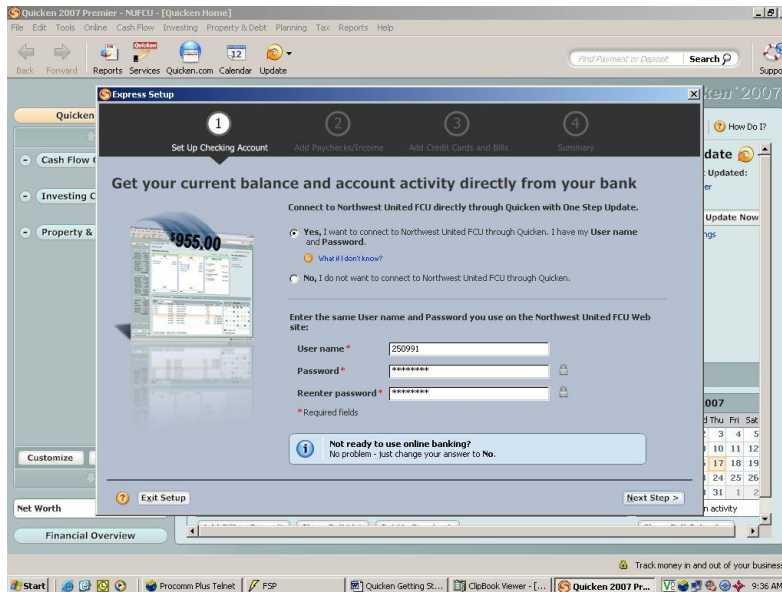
Quicken 2007 Premier - NUFCU - [Quicken Home]

File Edit Tools Online Cash Flow Investing Property & Debt Planning Tax Reports Help

Back Forward Reports Services Quicken.com Calendar Update

Find Payment or Deposit Search

Suppo

Quicken

Cash Flow C

Investing C

Property &

Customize

Net Worth

Financial Overview

ken 2007

How Do I?

date

Updated:

er

Update Now

ngs

007

Thu Fri Sat

3 4 5

10 11 12

17 18 19

24 25 26

31 1 2

activity

Express Setup

1 Set Up Checking Account

2 Add Paychecks/Income

3 Add Credit Cards and Bills

4 Summary

Get your current balance and account activity directly from your bank

$955.00

Connect to Northwest United FCU directly through Quicken with One Step Update.

Yes, I want to connect to Northwest United FCU through Quicken. I have my User name and Password.

What if I don't know?

No, I do not want to connect to Northwest United FCU through Quicken.

Enter the same User name and Password you use on the Northwest United FCU Web site:

User name * 250991

Password * ********

Reenter password * ********

* Required fields

Not ready to use online banking?
No problem - just change your answer to No.

Exit Setup

Next Step >

Track money in and out of your busines

Start | Procomm Plus Telnet | FSP | Quicken Getting St... | ClipBook Viewer - [... | Quicken 2007 Pr... | 9:36 AM